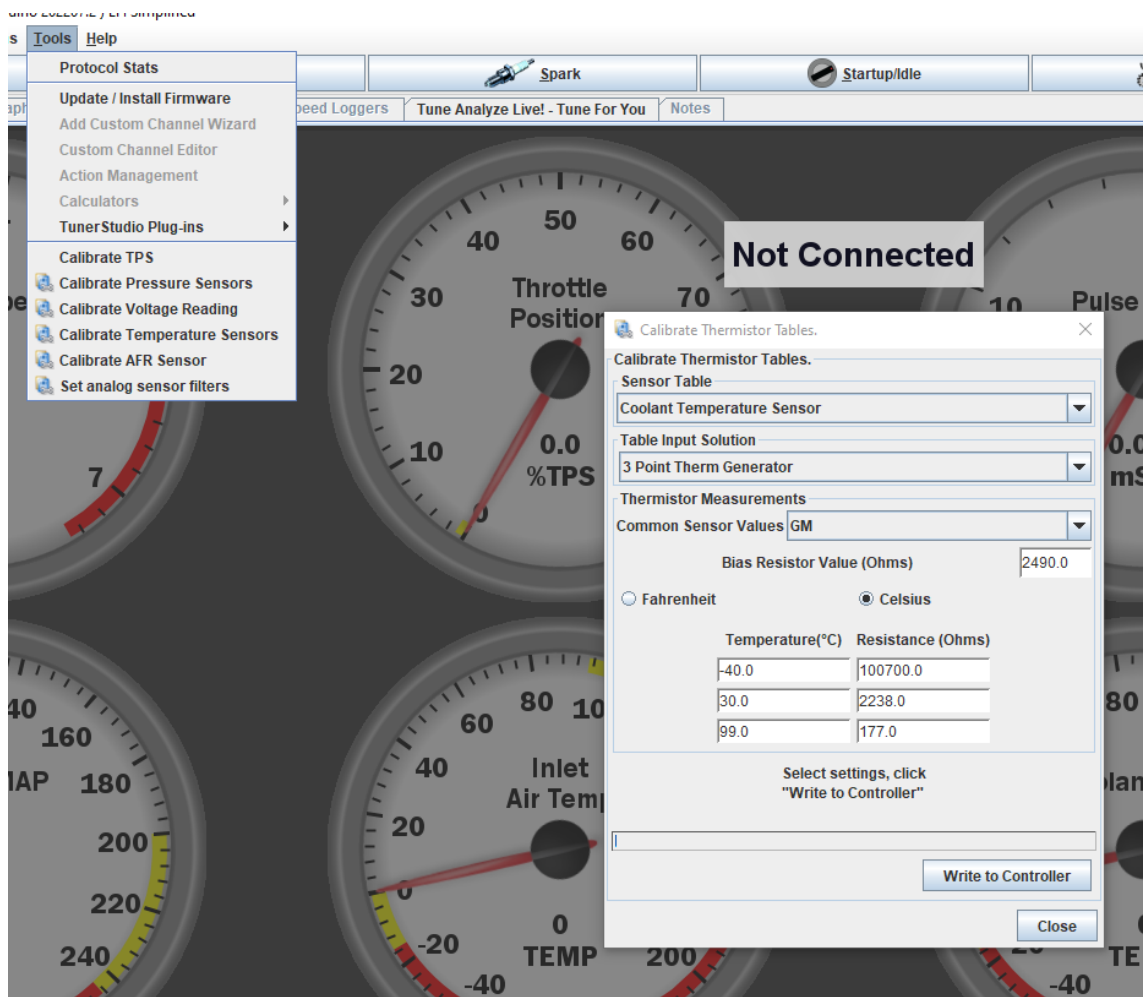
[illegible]
s Tools Help
Protocol Stats
Update / Install Firmware
Add Custom Channel Wizard
Custom Channel Editor
Action Management
Calculators
TunerStudio Plug-ins
Calibrate TPS
Calibrate Pressure Sensors
Calibrate Voltage Reading
Calibrate Temperature Sensors
Calibrate AFR Sensor
Set analog sensor filters

Spark
Startup/Idle
aph
peed Loggers
Tune Analyze Live! - Tune For You
Notes

50
40
60
30
70
20
10
0
Throttle Position
0.0
%TPS
7
Not Connected
10
Pulse
0.0
mS

Calibrate Thermistor Tables.
Calibrate Thermistor Tables.
Sensor Table
Coolant Temperature Sensor
Table Input Solution
3 Point Therm Generator
Thermistor Measurements
Common Sensor Values GM
Bias Resistor Value (Ohms) 2490.0
Fahrenheit
Celsius

| Temperature(°C) | Resistance (Ohms) |
|---|---|
| -40.0 | 100700.0 |
| 30.0 | 2238.0 |
| 99.0 | 177.0 |

Select settings, click "Write to Controller"
Write to Controller
Close

40
160
MAP
180
200
220
240
80
10
60
40
20
0
-20
-40
Inlet Air Temp
0
TEMP
200
80
olan
-40
TE